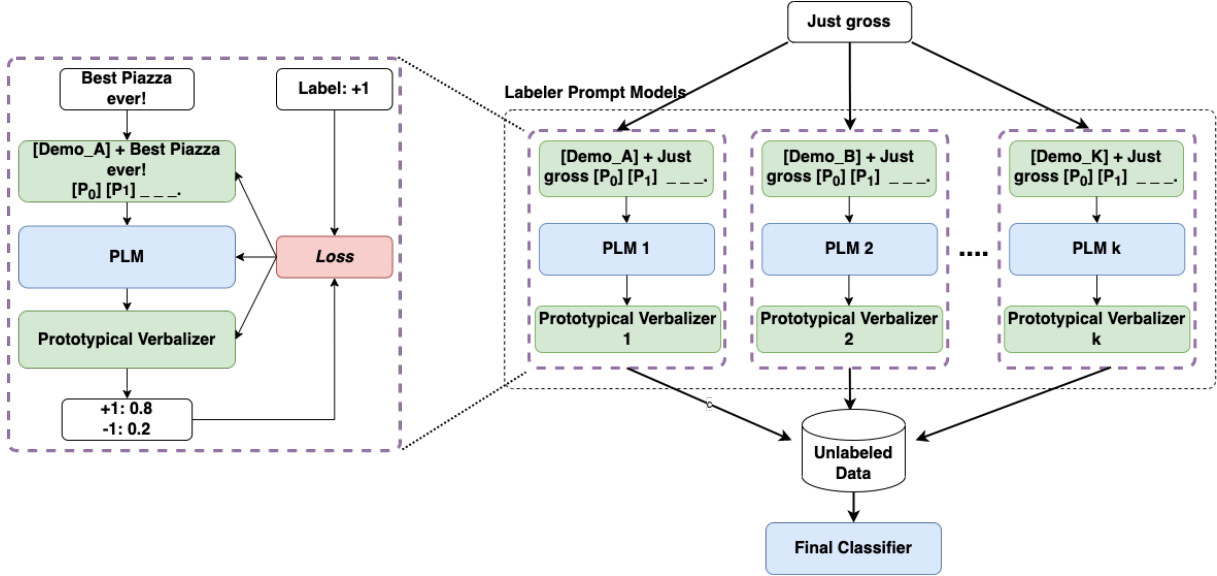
Best Piazza ever!

Label: +1

[Demo_A] + Best Piazza ever! $[P_0]$ $[P_1]$ _ _ _.

PLM

Loss

Prototypical Verbalizer

+1: 0.8
-1: 0.2

Just gross

Labeler Prompt Models

[Demo_A] + Just gross $[P_0]$ $[P_1]$ _ _ _.

[Demo_B] + Just gross $[P_0]$ $[P_1]$ _ _ _.

[Demo_K] + Just gross $[P_0]$ $[P_1]$ _ _ _.

PLM 1

PLM 2

....

PLM k

Prototypical Verbalizer 1

Prototypical Verbalizer 2

Prototypical Verbalizer k

Unlabeled Data

Final Classifier